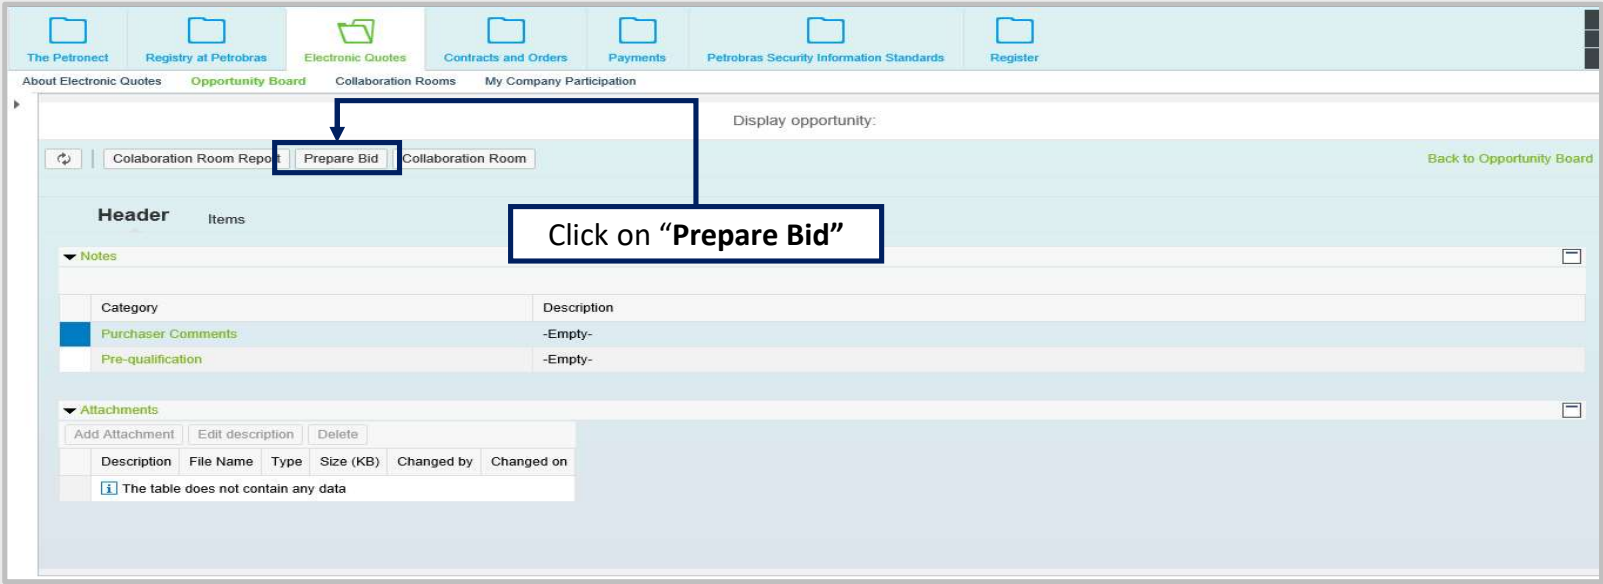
The Petronect | Registry at Petrobras | Electronic Quotes | Contracts and Orders | Payments | Petrobras Security Information Standards | Register

About Electronic Quotes | Opportunity Board | Collaboration Rooms | My Company Participation

Display opportunity:

Colaboration Room Report | Prepare Bid | Collaboration Room

Back to Opportunity Board

Click on “**Prepare Bid**”

Header | Items

Notes

| | Category | Description |
|---|---|---|
| | Purchaser Comments | -Empty- |
| | Pre-qualification | -Empty- |

Attachments

Add Attachment | Edit description | Delete

| | Description | File Name | Type | Size (KB) | Changed by | Changed on |
|---|---|---|---|---|---|---|
| | The table does not contain any data | | | | | |